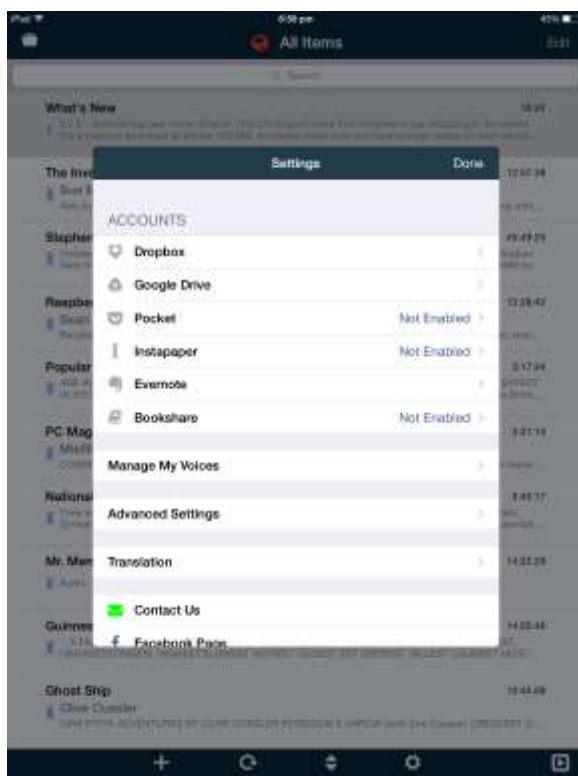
iPad
6:58 pm
45%
All Items
Edit
Search

What's New
14:22

The Ired
12:57:38

Stephen
15:49:29

Raspber
12:28:42

Popular
3:17:04

PC Mag
3:01:14

National
3:44:17

Mr. Mer
14:22:29

Guinnes
14:55:46

Ghost Ship
Clive Cussler
15:44:09

Settings
Done

ACCOUNTS
Dropbox
Google Drive
Pocket
Not Enabled
Instapaper
Not Enabled
Evernote
Bookshare
Not Enabled

Manage My Voices

Advanced Settings

Translation

Contact Us
Facebook Page